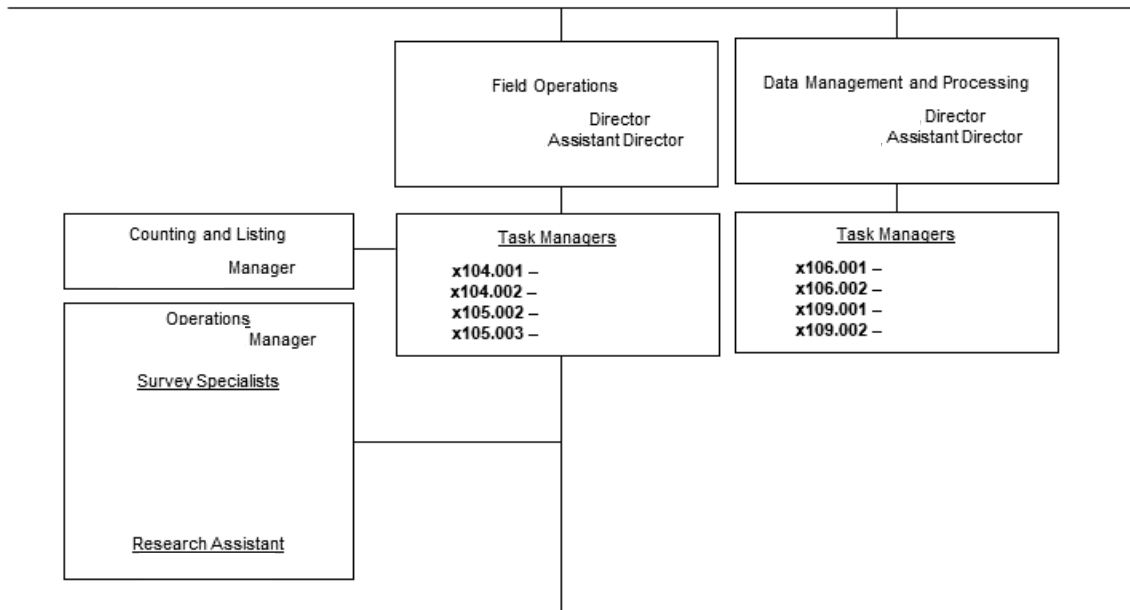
Field Operations

Director
Assistant Director

Data Management and Processing

Director
Assistant Director

Counting and Listing

Manager

Task Managers

x104.001 –
x104.002 –
x105.002 –
x105.003 –

Task Managers

x106.001 –
x106.002 –
x109.001 –
x109.002 –

Operations
Manager

Survey Specialists

Research Assistant